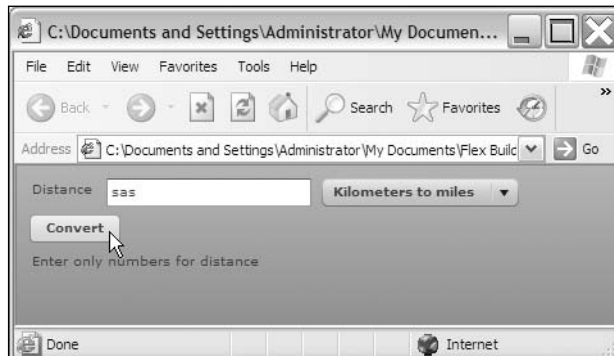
C:\Documents and Settings\Administrator\My Documen...

File Edit View Favorites Tools Help

Back Search Favorites

Address C:\Documents and Settings\Administrator\My Documents\Flex Builc Go

Distance sas Kilometers to miles

Convert

Enter only numbers for distance

Done Internet